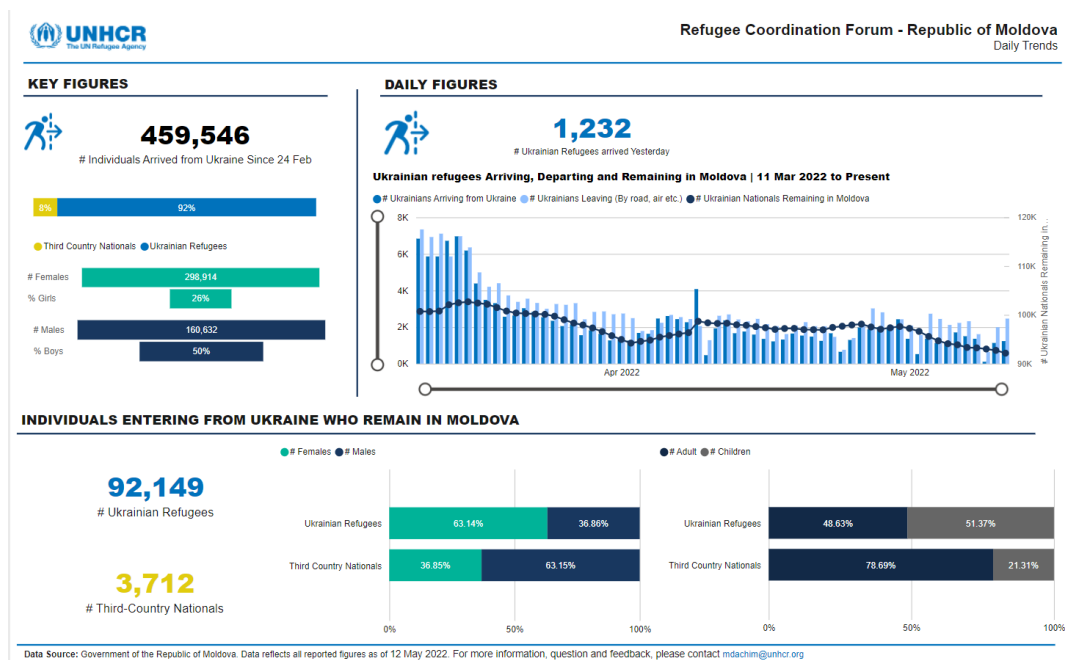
UNHCR
The UN Refugee Agency

Refugee Coordination Forum - Republic of Moldova
Daily Trends

KEY FIGURES

459,546
# Individuals Arrived from Ukraine Since 24 Feb

8%
92%

Third Country Nationals
Ukrainian Refugees

# Females 298,914
% Girls 26%
# Males 160,632
% Boys 50%

DAILY FIGURES

1,232
# Ukrainian Refugees arrived Yesterday

Ukrainian refugees Arriving, Departing and Remaining in Moldova | 11 Mar 2022 to Present

# Ukrainians Arriving from Ukraine
# Ukrainians Leaving (By road, air etc.)
# Ukrainian Nationals Remaining in Moldova

8K
6K
4K
2K
0K

120K
110K
100K
90K

# Ukrainian Nationals Remaining in...

Apr 2022
May 2022

INDIVIDUALS ENTERING FROM UKRAINE WHO REMAIN IN MOLDOVA

92,149
# Ukrainian Refugees

3,712
# Third-Country Nationals

# Females # Males

| | # Females | # Males |
|---|---|---|
| Ukrainian Refugees | 63.14% | 36.86% |
| Third Country Nationals | 36.85% | 63.15% |

0% 50% 100%

# Adult # Children

| | # Adult | # Children |
|---|---|---|
| Ukrainian Refugees | 48.63% | 51.37% |
| Third Country Nationals | 78.69% | 21.31% |

0% 50% 100%

Data Source: Government of the Republic of Moldova. Data reflects all reported figures as of 12 May 2022. For more information, question and feedback, please contact mdachim@unhcr.org